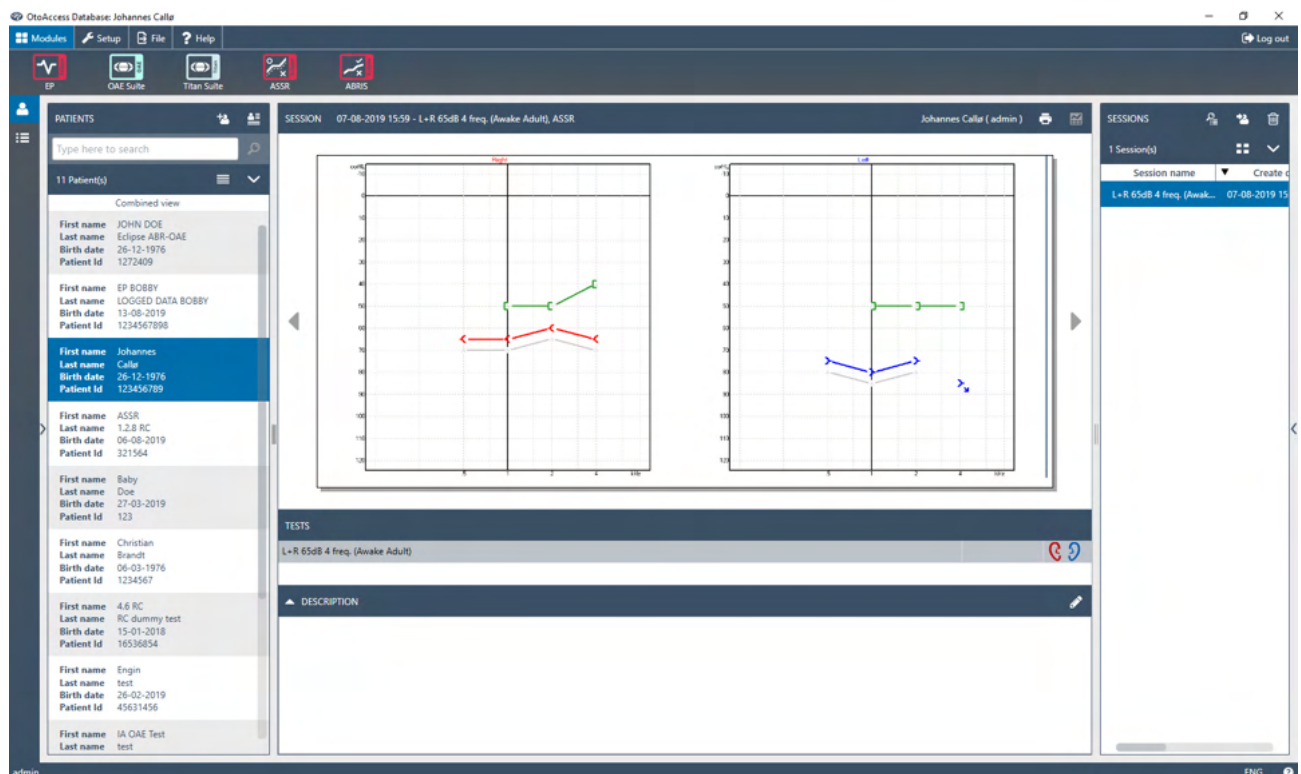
OtoAccess Database: Johannes Callø

Modules Setup File Help

Log out

EP OAE Suite Titan Suite ASSR ABRIS

PATIENTS

Type here to search

11 Patient(s)

Combined view

First name JOHN DOE
Last name Eclipse ABR-OAE
Birth date 26-12-1976
Patient Id 1272409

First name EP BOBBY
Last name LOGGED DATA BOBBY
Birth date 13-08-2019
Patient Id 1234567898

First name Johannes
Last name Callø
Birth date 26-12-1976
Patient Id 123456789

First name ASSR
Last name 1.2.8 RC
Birth date 06-08-2019
Patient Id 321564

First name Baby
Last name Doe
Birth date 27-03-2019
Patient Id 123

First name Christian
Last name Brandt
Birth date 06-03-1976
Patient Id 1234567

First name 4.6 RC
Last name RC dummy test
Birth date 15-01-2018
Patient Id 16536854

First name Engin
Last name test
Birth date 26-02-2019
Patient Id 45631456

First name IA OAE Test
Last name test

SESSION 07-08-2019 15:59 - L+R 65dB 4 freq. (Awake Adult), ASSR

Johannes Callø ( admin )

Right

Left

TESTS

L+R 65dB 4 freq. (Awake Adult)

DESCRIPTION

SESSIONS

1 Session(s)

| Session name | Create |
|---|---|
| L+R 65dB 4 freq. (Awak... | 07-08-2019 15 |

admin

ENG